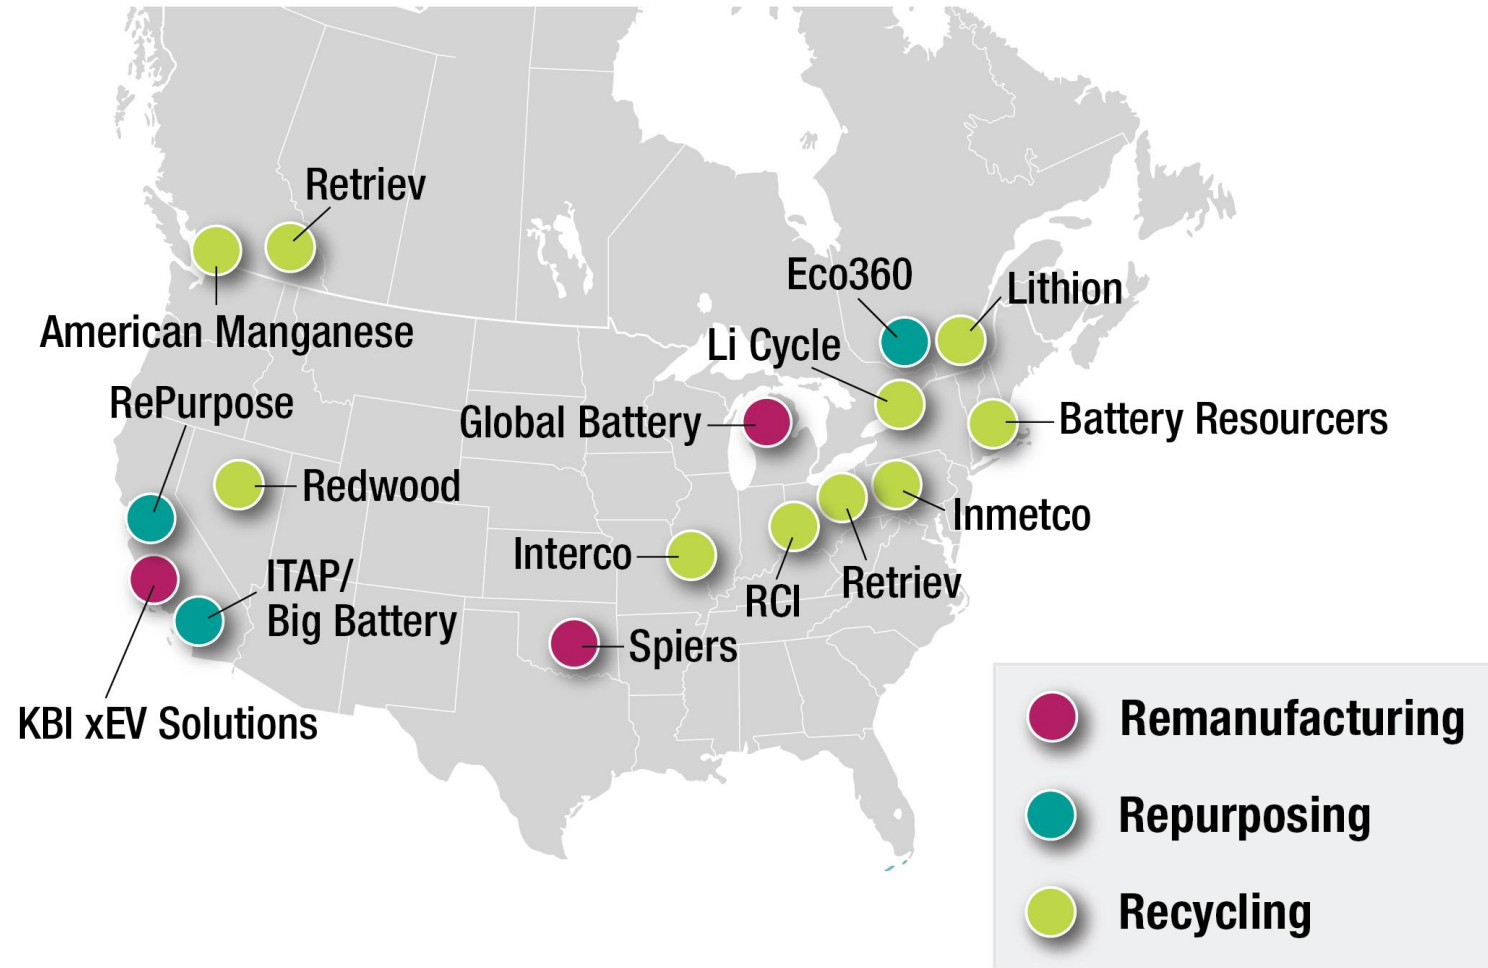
Retriev

American Manganese

Eco360

Lithion

Li Cycle

RePurpose

Global Battery

Battery Resourcers

Redwood

Inmetco

Interco

ITAP/
Big Battery

RCI

Retriev

Spiers

KBI xEV Solutions

Remanufacturing

Repurposing

Recycling